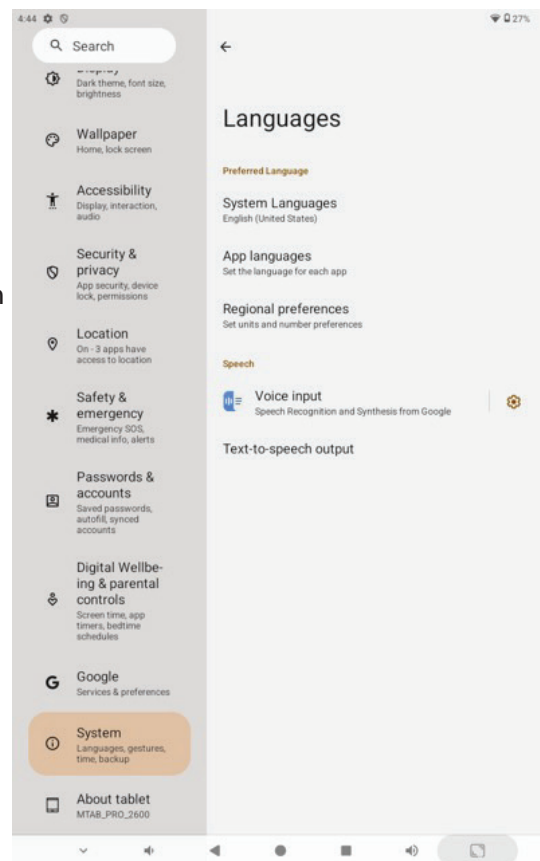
4:44

27%

Search

Display
Dark theme, font size, brightness

Wallpaper
Home, lock screen

Accessibility
Display, interaction, audio

Security & privacy
App security, device lock, permissions

Location
On - 3 apps have access to location

Safety & emergency
Emergency SOS, medical info, alerts

Passwords & accounts
Saved passwords, autofill, synced accounts

Digital Wellbeing & parental controls
Screen time, app timers, bedtime schedules

Google
Services & preferences

System
Languages, gestures, time, backup

About tablet
MTAB_PRO_2600

←

Languages

Preferred Language

System Languages
English (United States)

App languages
Set the language for each app

Regional preferences
Set units and number preferences

Speech

Voice input
Speech Recognition and Synthesis from Google

Text-to-speech output